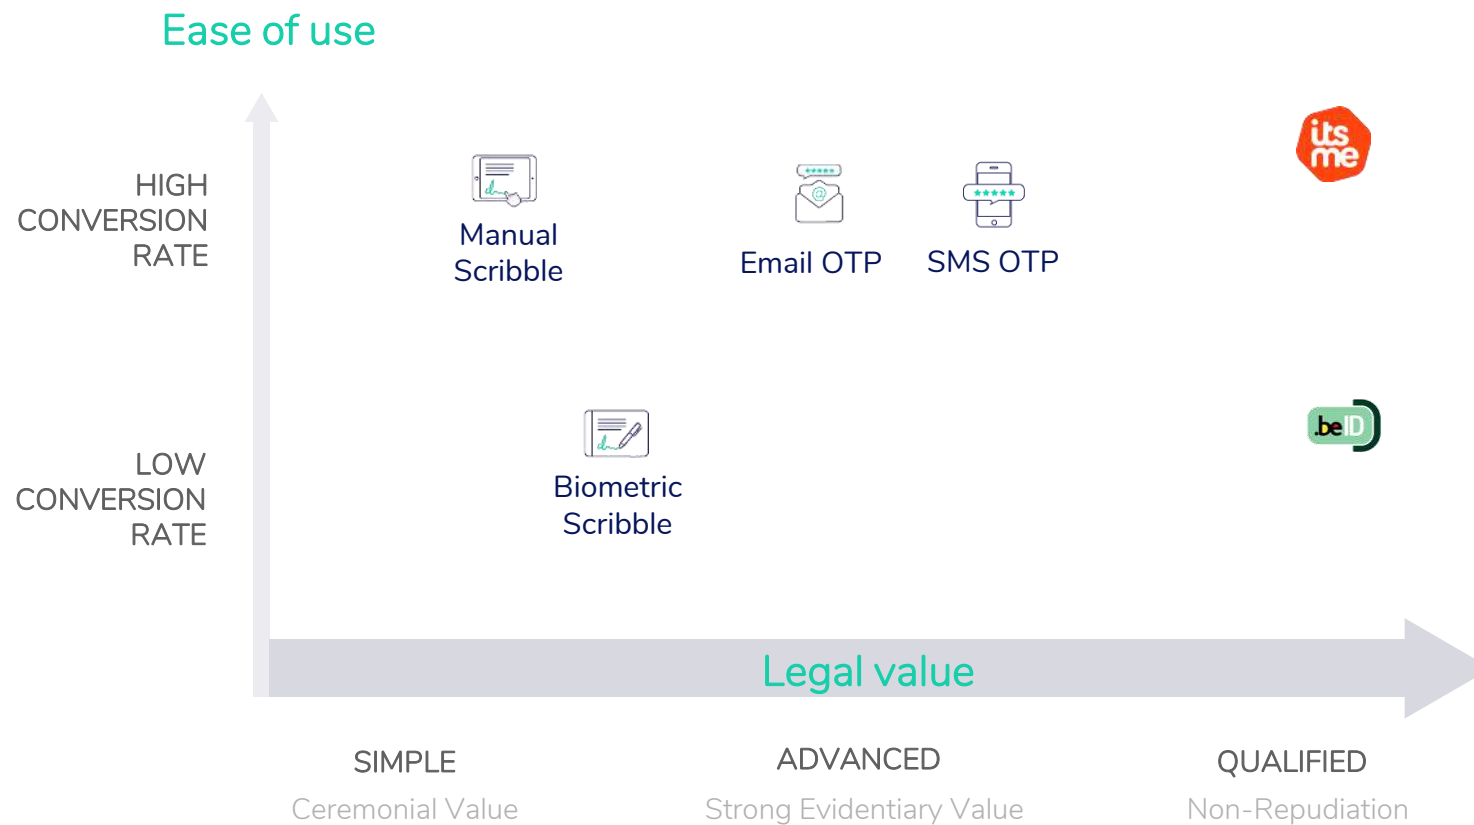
Ease of use

HIGH CONVERSION RATE

Manual Scribble

Email OTP

SMS OTP

itsme

LOW CONVERSION RATE

Biometric Scribble

.beID

Legal value

SIMPLE
Ceremonial Value

ADVANCED
Strong Evidentiary Value

QUALIFIED
Non-Repudiation